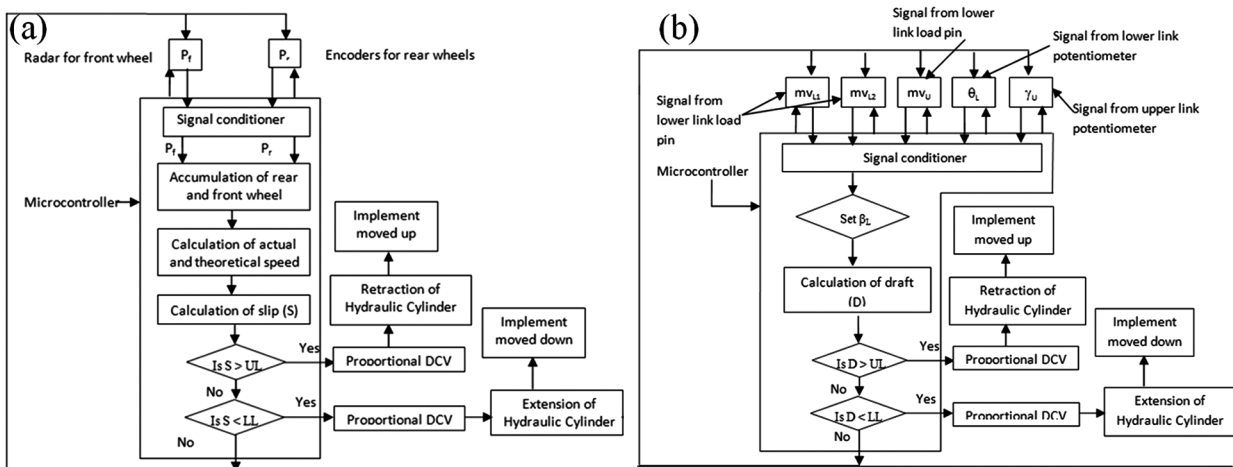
(a)

Radar for front wheel

$P_f$

$P_r$

Encoders for rear wheels

Microcontroller

Signal conditioner

$P_f$

$P_r$

Accumulation of rear and front wheel

Calculation of actual and theoretical speed

Calculation of slip (S)

Is S > UL

Yes

No

Is S < LL

Yes

No

Implement moved up

Retraction of Hydraulic Cylinder

Proportional DCV

Implement moved down

Proportional DCV

Extension of Hydraulic Cylinder

(b)

Signal from lower link load pin

Signal from lower link potentiometer

Signal from lower link load pin

$mv_{L1}$

$mv_{L2}$

$mv_U$

$\theta_L$

$\gamma_U$

Signal from upper link potentiometer

Microcontroller

Signal conditioner

Set $\beta_L$

Calculation of draft (D)

Is D > UL

Yes

No

Is D < LL

Yes

No

Implement moved up

Retraction of Hydraulic Cylinder

Proportional DCV

Implement moved down

Proportional DCV

Extension of Hydraulic Cylinder